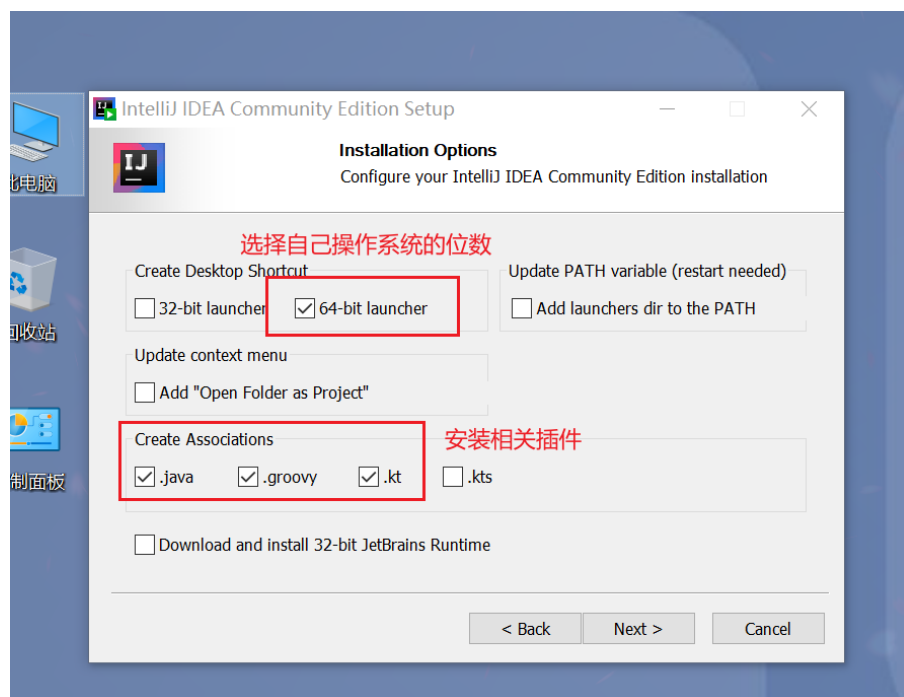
此电脑

回收站

制面板

IntelliJ IDEA Community Edition Setup

IJ

Installation Options
Configure your IntelliJ IDEA Community Edition installation

选择自己操作系统的位数

Create Desktop Shortcut
32-bit launcher
64-bit launcher

Update PATH variable (restart needed)
Add launchers dir to the PATH

Update context menu
Add "Open Folder as Project"

Create Associations
.java
.groovy
.kt
.kts

安装相关插件

Download and install 32-bit JetBrains Runtime

< Back
Next >
Cancel